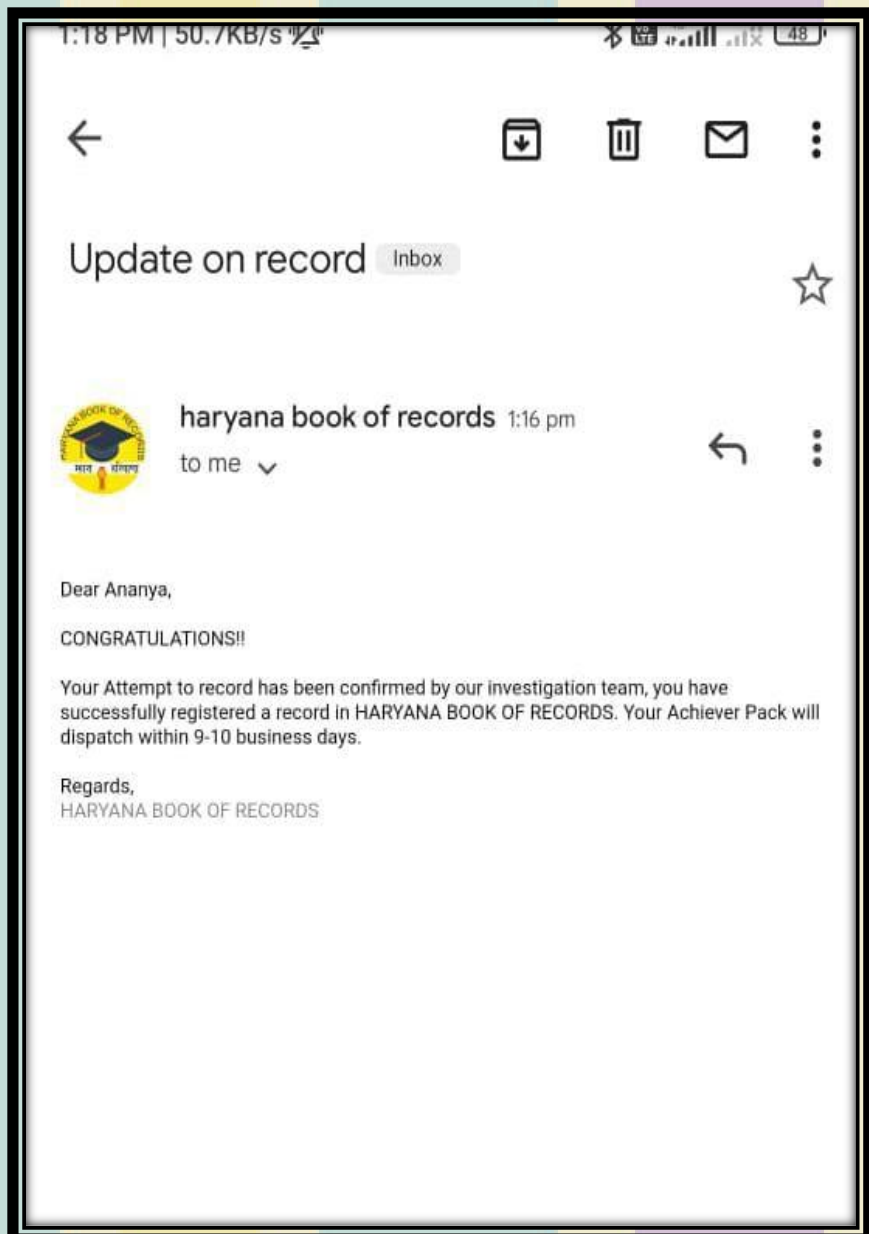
1:18 PM | 50.7KB/s

48

Update on record Inbox

HARYANA BOOK OF RECORDS
मान संगठन

haryana book of records 1:16 pm
to me

Dear Ananya,

CONGRATULATIONS!!

Your Attempt to record has been confirmed by our investigation team, you have successfully registered a record in HARYANA BOOK OF RECORDS. Your Achiever Pack will dispatch within 9-10 business days.

Regards,
HARYANA BOOK OF RECORDS